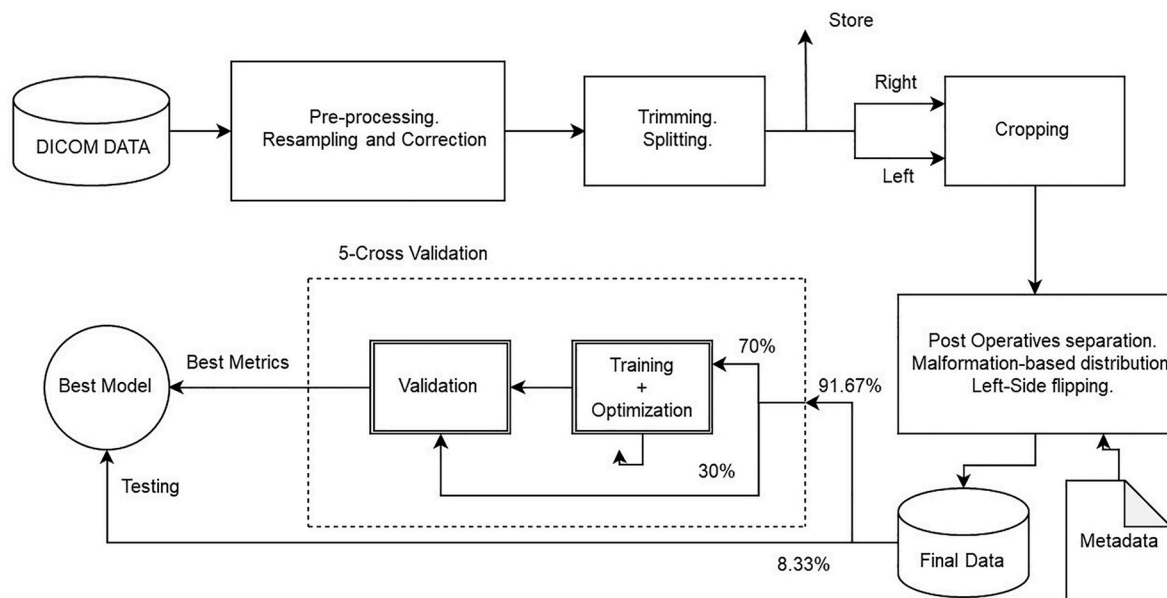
DICOM DATA

Pre-processing.
Resampling and Correction

Trimming.
Splitting.

Store

Right

Left

Cropping

5-Cross Validation

Best Model

Best Metrics

Validation

Training
+
Optimization

70%

30%

91.67%

Post Operatives separation.
Malformation-based distribution
Left-Side flipping.

Testing

Final Data

Metadata

8.33%